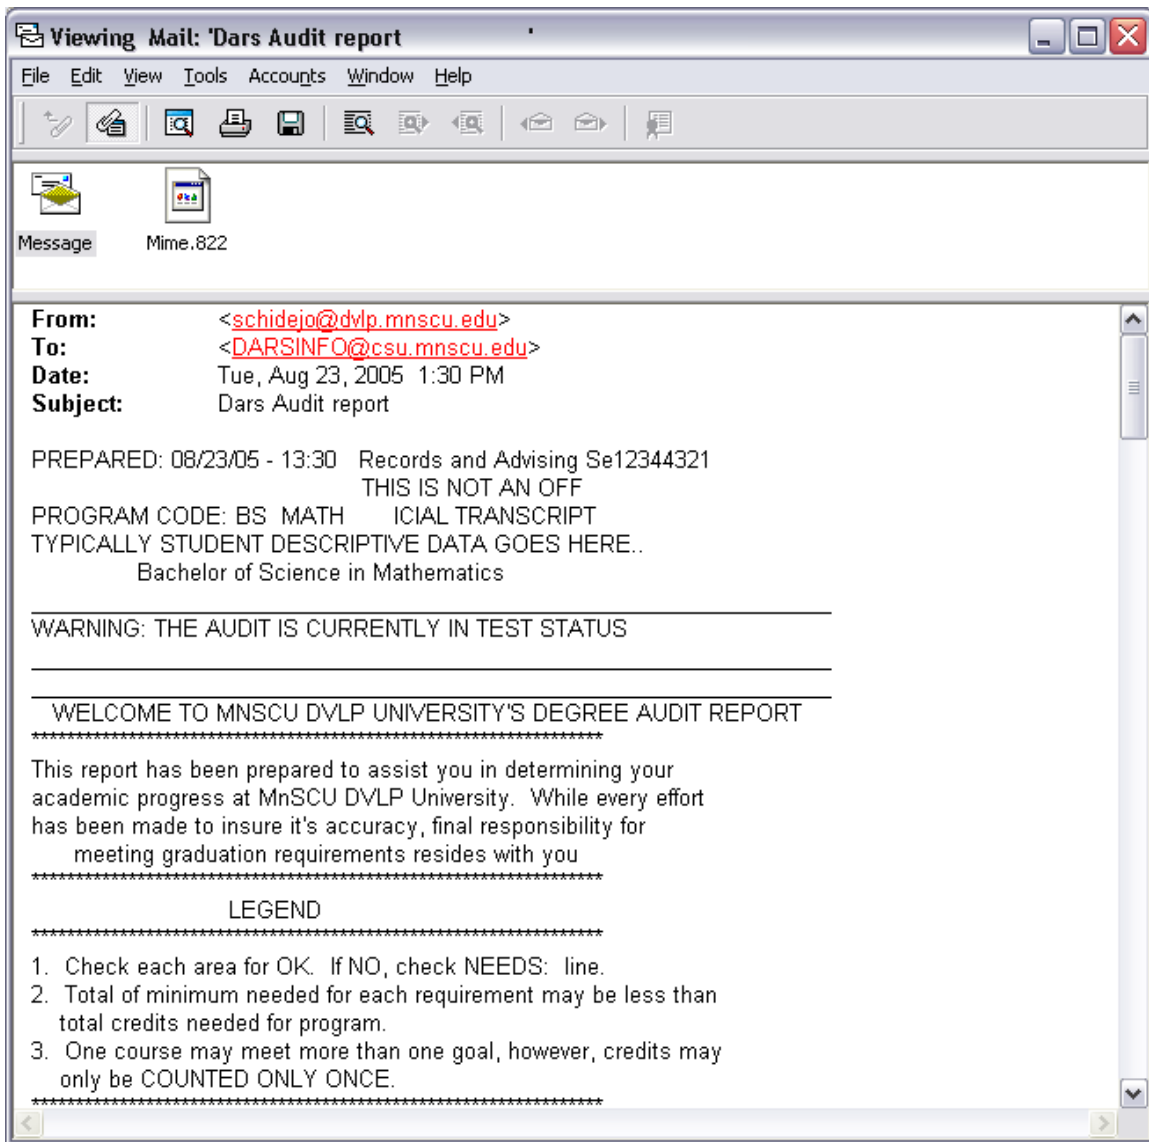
Viewing Mail: 'Dars Audit report

File Edit View Tools Accounts Window Help

Message Mime.822

From: <schidejo@dvlp.mnscu.edu>
To: <DARSINFO@csu.mnscu.edu>
Date: Tue, Aug 23, 2005 1:30 PM
Subject: Dars Audit report

PREPARED: 08/23/05 - 13:30 Records and Advising Se12344321
THIS IS NOT AN OFF
PROGRAM CODE: BS MATH ICIAL TRANSCRIPT
TYPICALLY STUDENT DESCRIPTIVE DATA GOES HERE..
Bachelor of Science in Mathematics

WARNING: THE AUDIT IS CURRENTLY IN TEST STATUS

WELCOME TO MNSCU DVLP UNIVERSITY'S DEGREE AUDIT REPORT
************************************************************************

This report has been prepared to assist you in determining your academic progress at MnSCU DVLP University. While every effort has been made to insure it's accuracy, final responsibility for meeting graduation requirements resides with you
************************************************************************

LEGEND
************************************************************************

1. Check each area for OK. If NO, check NEEDS: line.
2. Total of minimum needed for each requirement may be less than total credits needed for program.
3. One course may meet more than one goal, however, credits may only be COUNTED ONLY ONCE.
************************************************************************